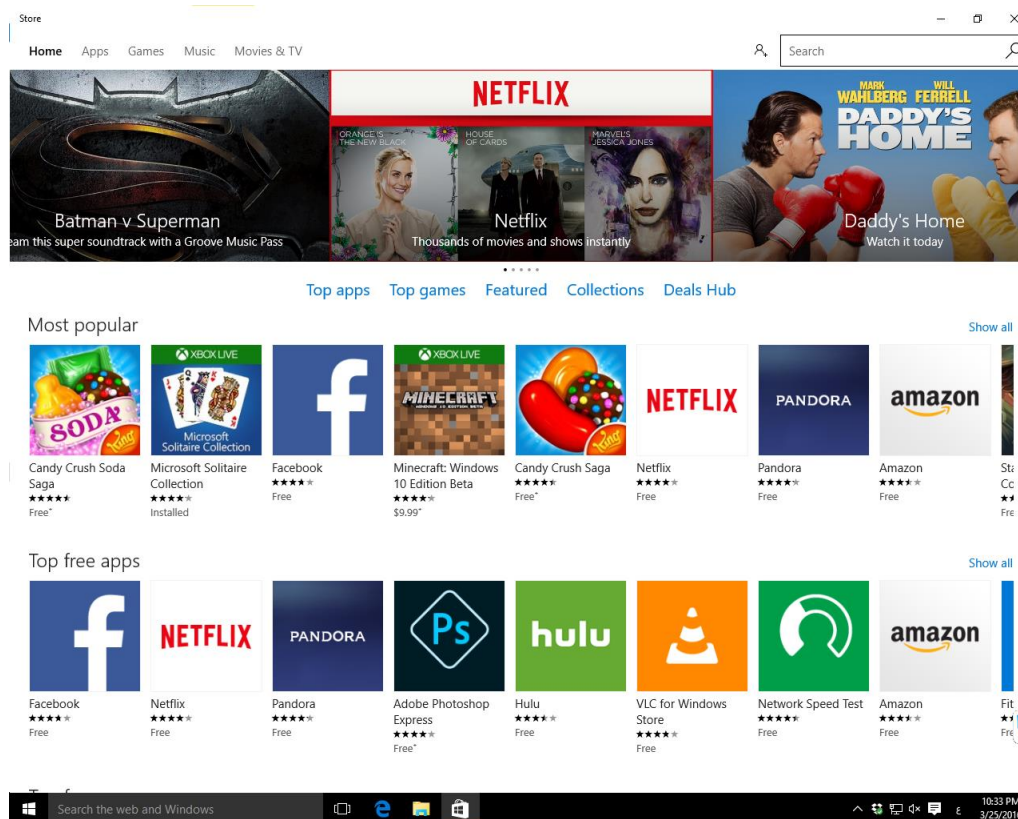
Store

Home Apps Games Music Movies & TV

Search

Batman v Superman
eam this super soundtrack with a Groove Music Pass

NETFLIX
ORANGE IS THE NEW BLACK
HOUSE OF CARDS
MARVEL'S JESSICA JONES
Netflix
Thousands of movies and shows instantly

MARK WAHLBERG WILL FERRELL
DADDY'S HOME
Daddy's Home
Watch it today

Top apps Top games Featured Collections Deals Hub

Most popular

Show all

SODA
XBOX LIVE
Microsoft Solitaire Collection
XBOX LIVE
MINECRAFT
NETFLIX
PANDORA
amazon

Candy Crush Soda Saga
Free*

Microsoft Solitaire Collection
Installed

Facebook
Free

Minecraft: Windows 10 Edition Beta
$9.99*

Candy Crush Saga
Free*

Netflix
Free

Pandora
Free

Amazon
Free

St
Cc
Fre

Top free apps

Show all

NETFLIX
PANDORA
Ps
hulu
amazon

Facebook
Free

Netflix
Free

Pandora
Free

Adobe Photoshop Express
Free*

Hulu
Free

VLC for Windows Store
Free

Network Speed Test
Free

Amazon
Free

Fit
Fre

Search the web and Windows

10:33 PM
3/25/201